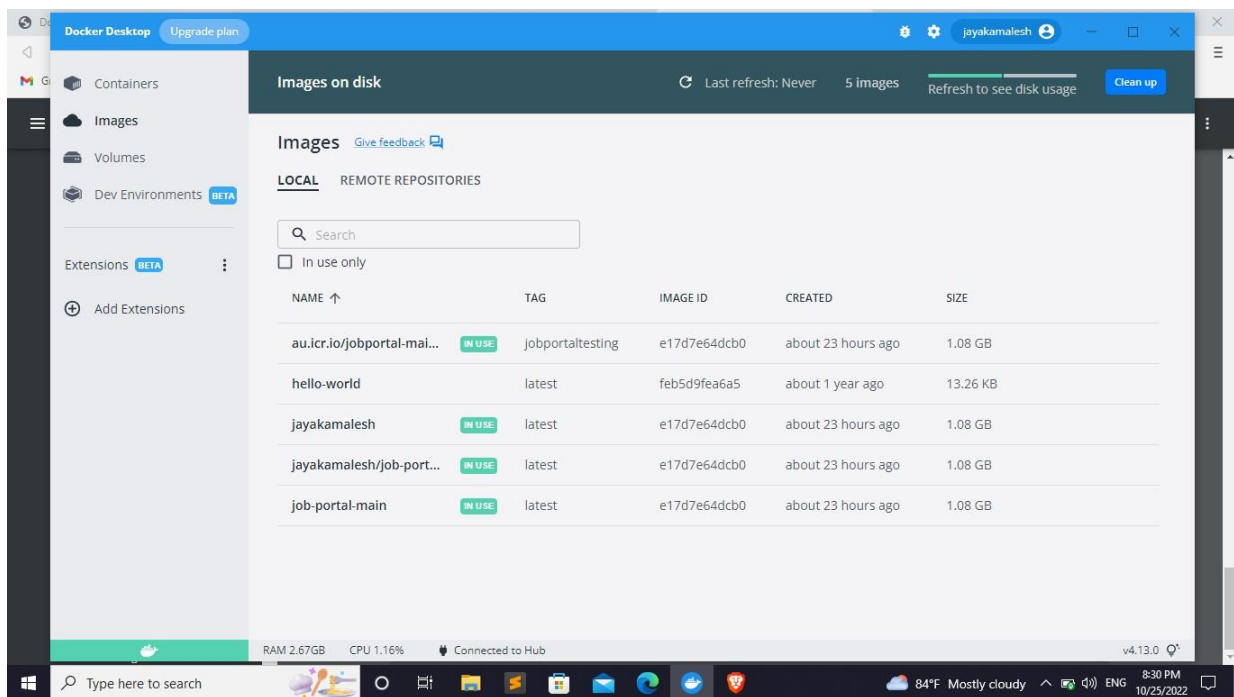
Docker Desktop Upgrade plan

jayakamalesh

Containers

Images

Volumes

Dev Environments BETA

Extensions BETA

Add Extensions

Images on disk

Last refresh: Never 5 images Refresh to see disk usage Clean up

Images Give feedback

LOCAL REMOTE REPOSITORIES

Search

In use only

| NAME ↑ | | TAG | IMAGE ID | CREATED | SIZE |
|---|---|---|---|---|---|
| au.icr.io/jobportal-mai... | IN USE | jobportaltesting | e17d7e64dcb0 | about 23 hours ago | 1.08 GB |
| hello-world | | latest | feb5d9fea6a5 | about 1 year ago | 13.26 KB |
| jayakamalesh | IN USE | latest | e17d7e64dcb0 | about 23 hours ago | 1.08 GB |
| jayakamalesh/job-port... | IN USE | latest | e17d7e64dcb0 | about 23 hours ago | 1.08 GB |
| job-portal-main | IN USE | latest | e17d7e64dcb0 | about 23 hours ago | 1.08 GB |

RAM 2.67GB CPU 1.16% Connected to Hub

v4.13.0

Type here to search

84°F Mostly cloudy ENG 8:30 PM 10/25/2022